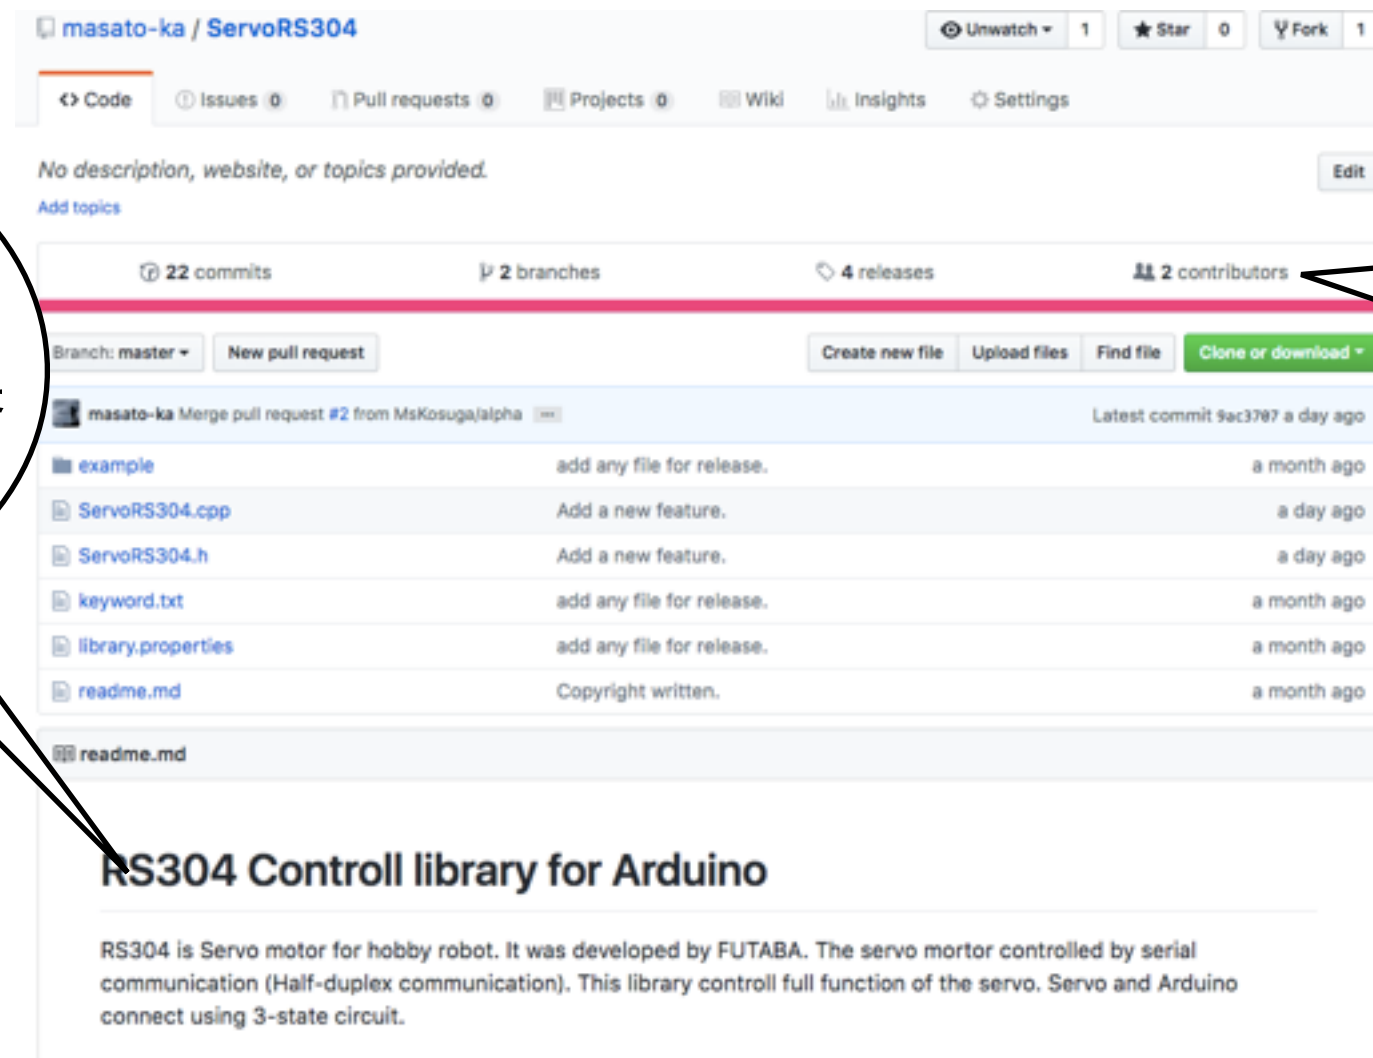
masato-ka / ServoRS304

Unwatch 1 Star 0 Fork 1

Code Issues 0 Pull requests 0 Projects 0 Wiki Insights Settings

No description, website, or topics provided.

Add topics

Edit

22 commits 2 branches 4 releases 2 contributors

Branch: master New pull request Create new file Upload files Find file Clone or download

masato-ka Merge pull request #2 from MsKosuga/alpha ... Latest commit 9ac3707 a day ago

| | | |
|---|---|---|
| example | add any file for release. | a month ago |
| ServoRS304.cpp | Add a new feature. | a day ago |
| ServoRS304.h | Add a new feature. | a day ago |
| keyword.txt | add any file for release. | a month ago |
| library.properties | add any file for release. | a month ago |
| readme.md | Copyright written. | a month ago |

readme.md

RS304 Controll library for Arduino

RS304 is Servo motor for hobby robot. It was developed by FUTABA. The servo mortor controlled by serial communication (Half-duplex communication). This library controll full function of the servo. Servo and Arduino connect using 3-state circuit.